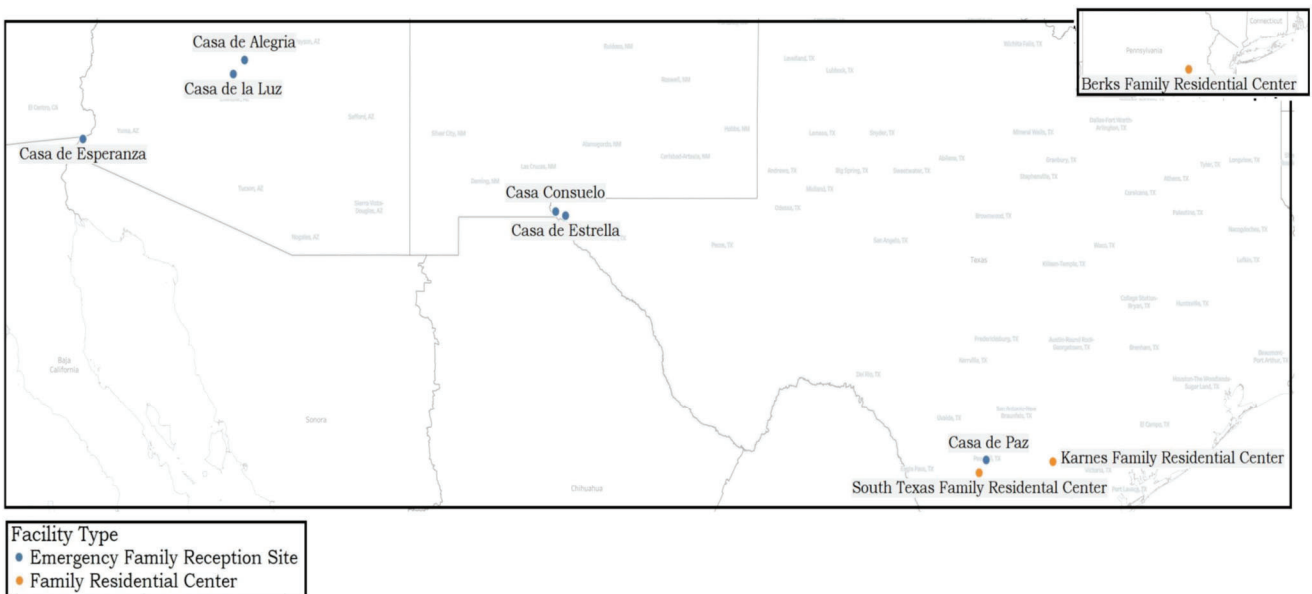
Casa de Alegria
Casa de la Luz
Casa de Esperanza
Casa Consuelo
Casa de Estrella
Berks Family Residential Center
Pennsylvania
Connecticut
Texas
Baja California
Sonora
Chihuahua
Casa de Paz
Karnes Family Residential Center
South Texas Family Residental Center

Facility Type
Emergency Family Reception Site
Family Residential Center